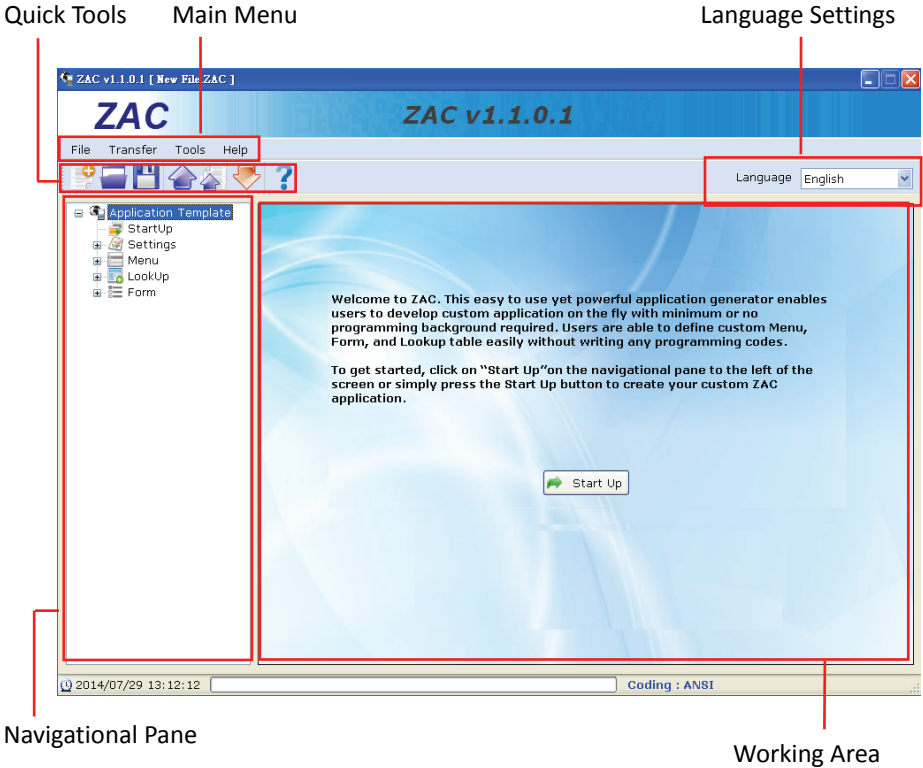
Quick Tools
Main Menu
Language Settings

ZAC v1.1.0.1 [ New File.ZAC ]

ZAC
ZAC v1.1.0.1

File Transfer Tools Help

Language English

Application Template
StartUp
Settings
Menu
LookUp
Form

Welcome to ZAC. This easy to use yet powerful application generator enables users to develop custom application on the fly with minimum or no programming background required. Users are able to define custom Menu, Form, and Lookup table easily without writing any programming codes.

To get started, click on "Start Up"on the navigational pane to the left of the screen or simply press the Start Up button to create your custom ZAC application.

Start Up

2014/07/29 13:12:12
Coding : ANSI

Navigational Pane
Working Area